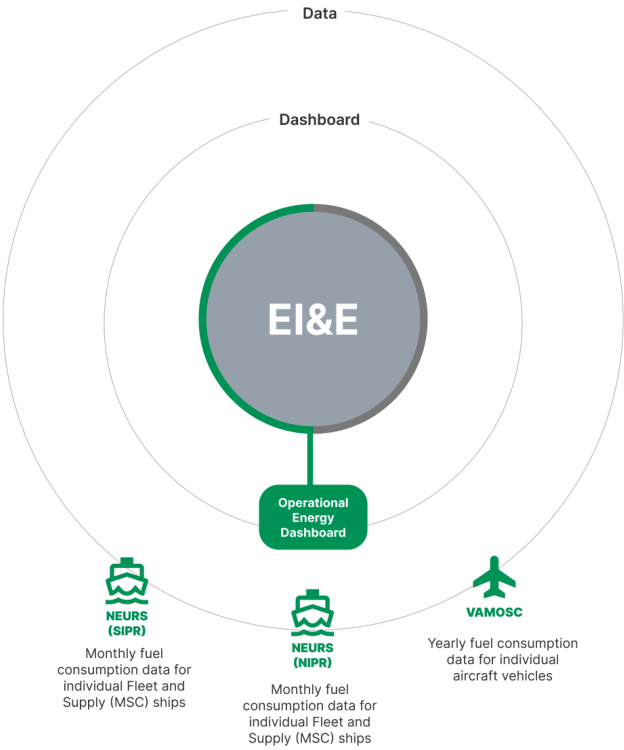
Data

Dashboard

EI&E

Operational Energy Dashboard

NEURS (SIPR)

Monthly fuel consumption data for individual Fleet and Supply (MSC) ships

NEURS (NIPR)

Monthly fuel consumption data for individual Fleet and Supply (MSC) ships

VAMOSC

Yearly fuel consumption data for individual aircraft vehicles